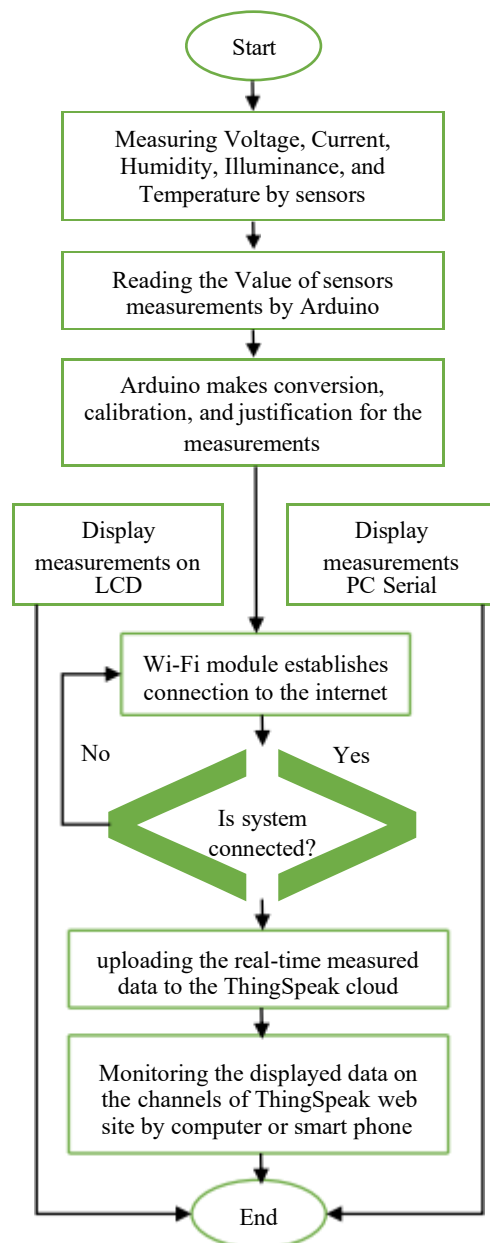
Start

Measuring Voltage, Current, Humidity, Illuminance, and Temperature by sensors

Reading the Value of sensors measurements by Arduino

Arduino makes conversion, calibration, and justification for the measurements

Display measurements on LCD

Display measurements PC Serial

Wi-Fi module establishes connection to the internet

No

Yes

Is system connected?

uploading the real-time measured data to the ThingSpeak cloud

Monitoring the displayed data on the channels of ThingSpeak web site by computer or smart phone

End